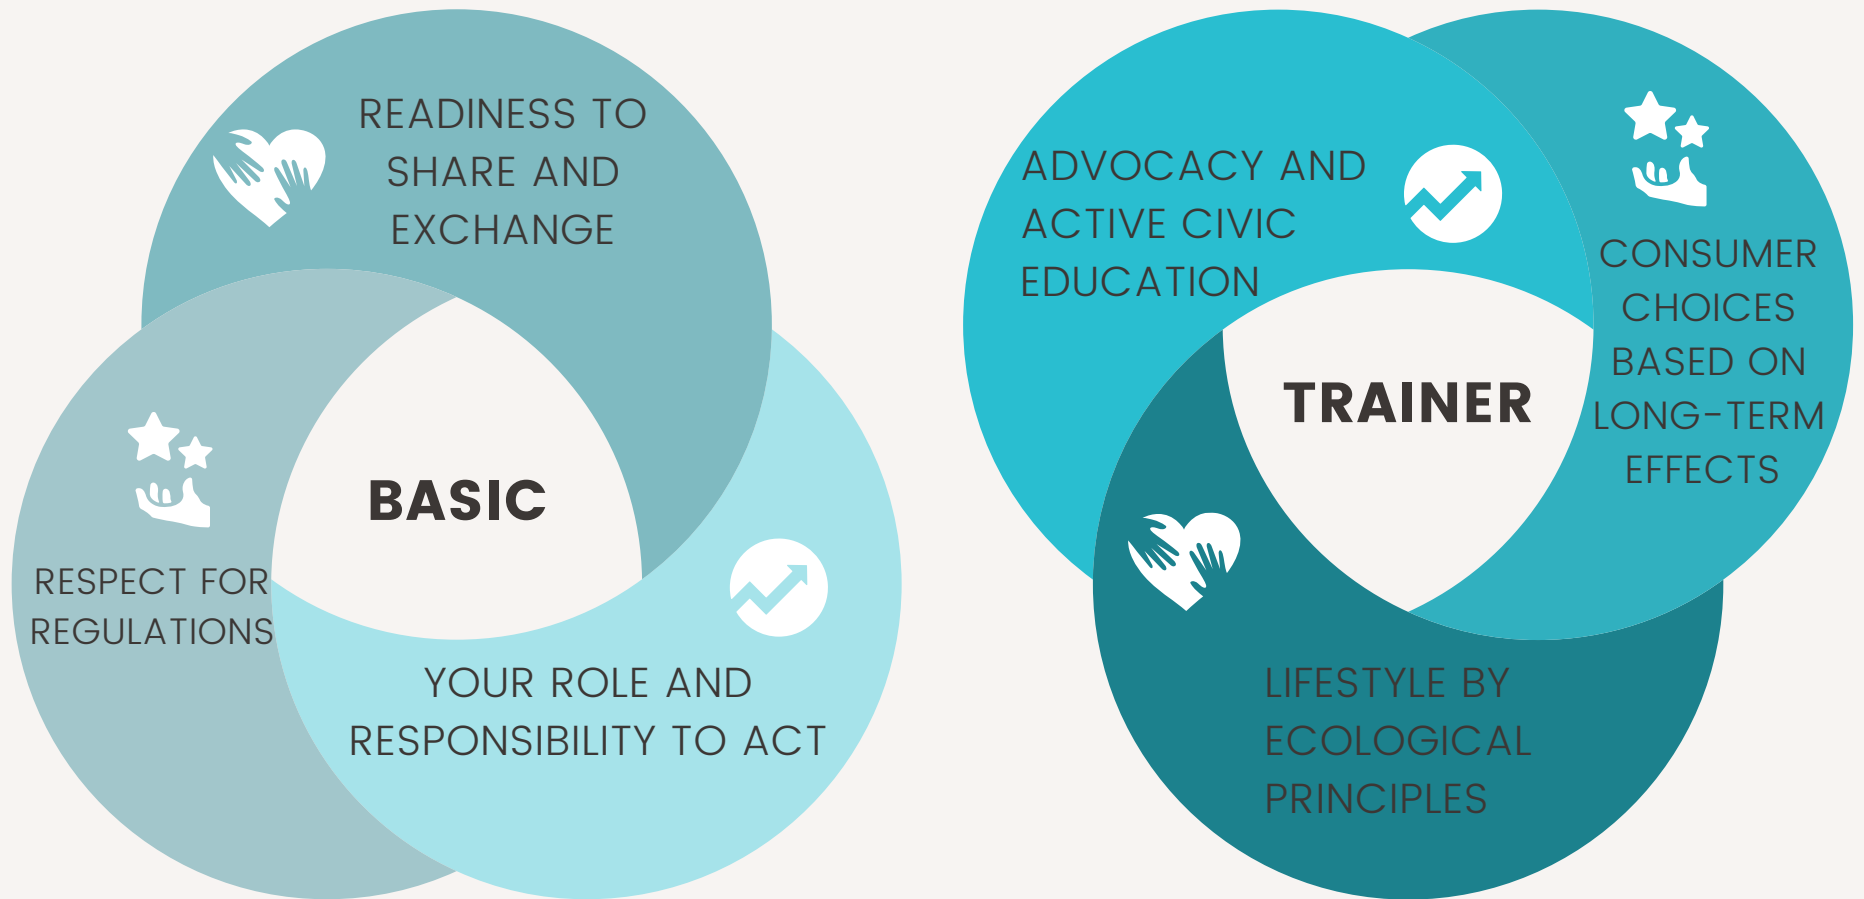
READINESS TO SHARE AND EXCHANGE

BASIC

RESPECT FOR REGULATIONS

YOUR ROLE AND RESPONSIBILITY TO ACT

ADVOCACY AND ACTIVE CIVIC EDUCATION

CONSUMER CHOICES BASED ON LONG-TERM EFFECTS

TRAINER

LIFESTYLE BY ECOLOGICAL PRINCIPLES